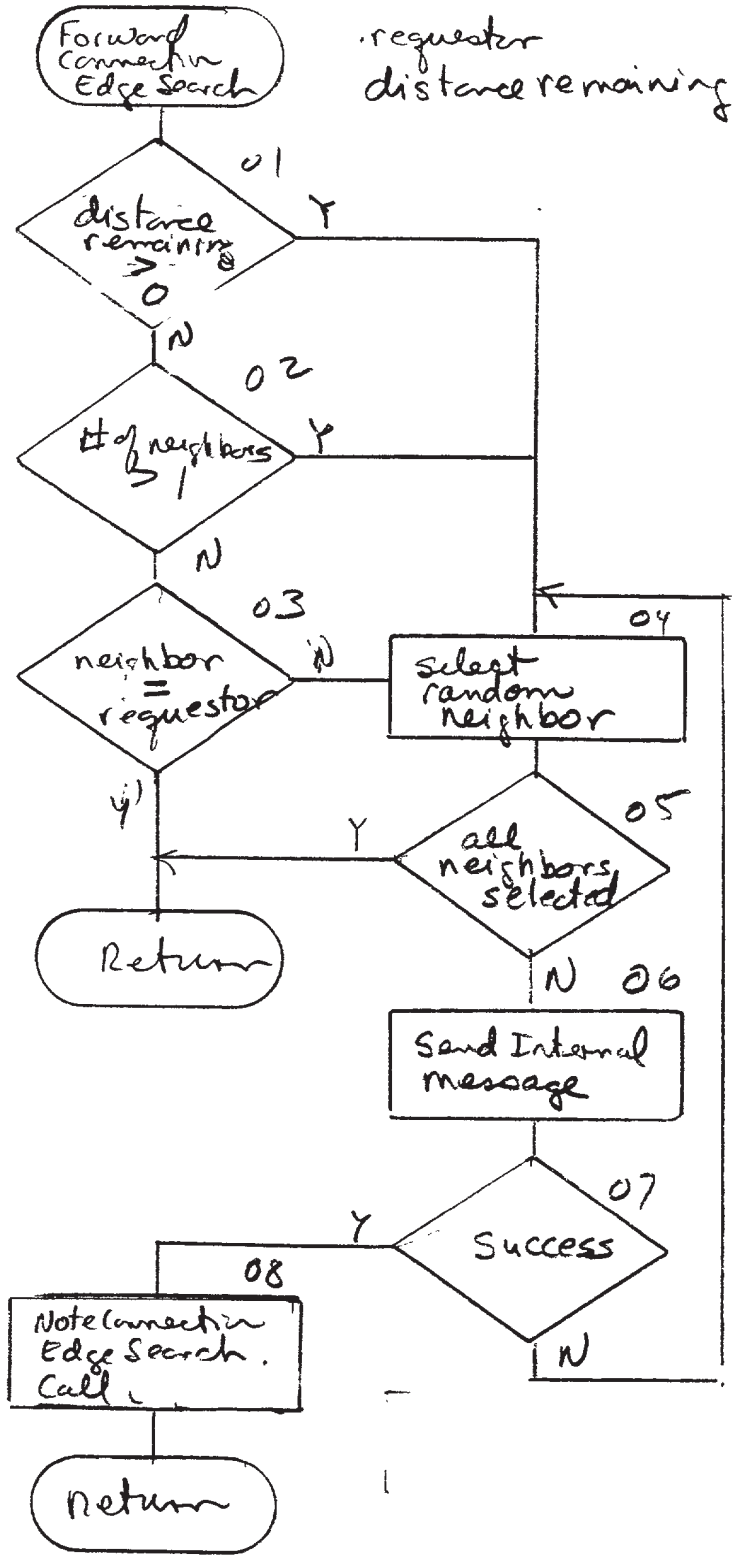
Forward Connection Edge Search

.requester
distance remaining

01
distance remaining > 0
Y
N

02
# of neighbors > 1
Y
N

03
neighbor = requestor
N
Y

04
select random neighbor

05
all neighbors selected
Y

Return

N 06
Send Internal message

07
Success
Y
N

08
Note Connection Edge Search. Call

Return